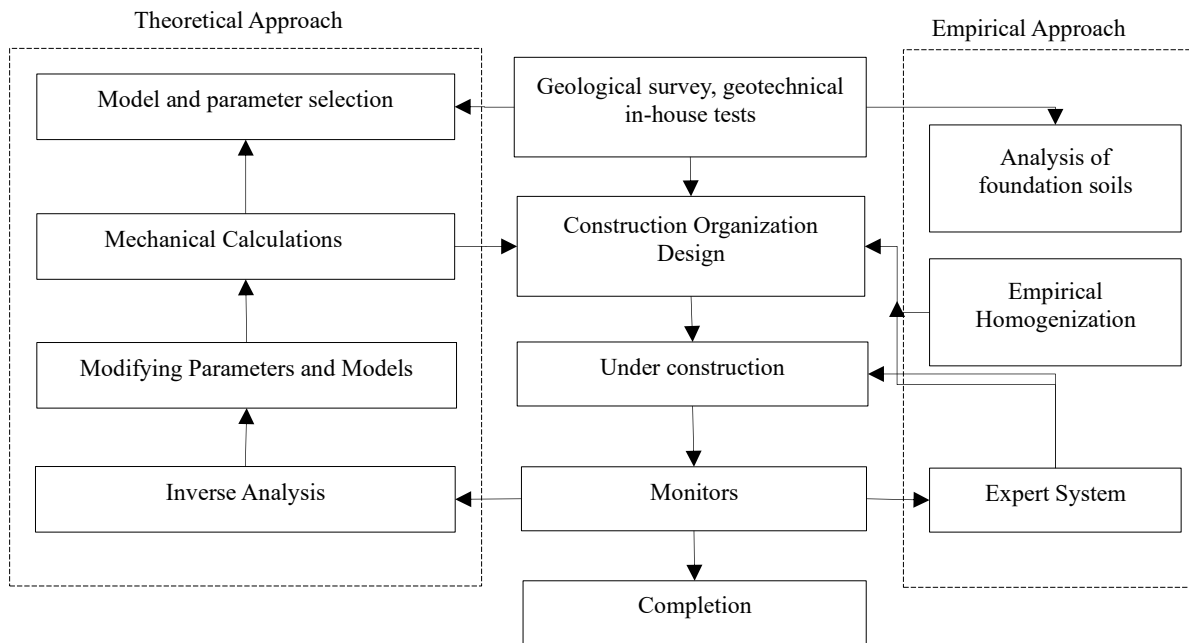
Theoretical Approach

Empirical Approach

Model and parameter selection

Geological survey, geotechnical in-house tests

Analysis of foundation soils

Mechanical Calculations

Construction Organization Design

Empirical Homogenization

Modifying Parameters and Models

Under construction

Inverse Analysis

Monitors

Expert System

Completion